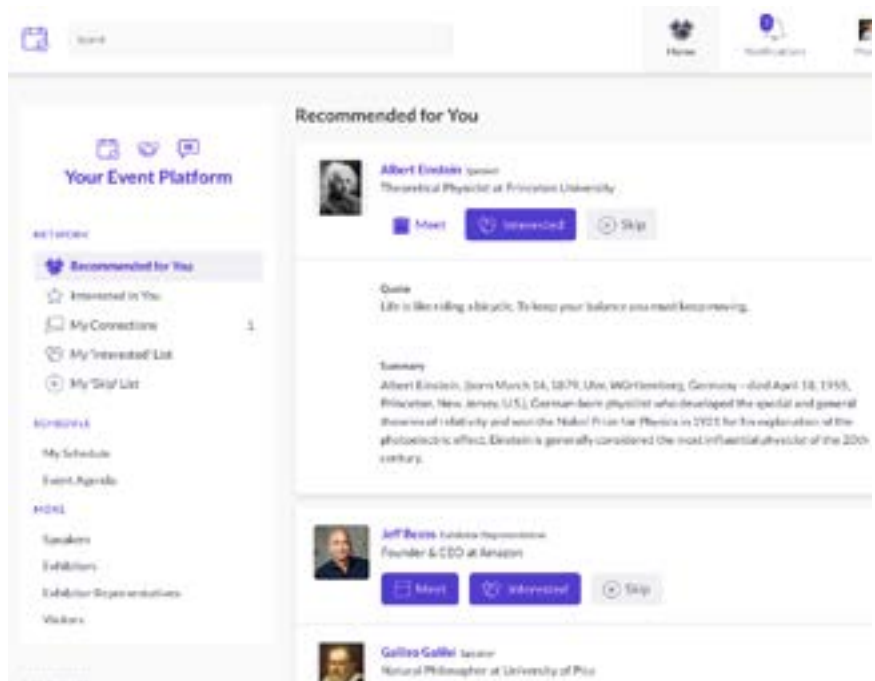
Search

Home
Notifications
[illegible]

Your Event Platform

NETWORK
Recommended for You
Interested in You
My Connections 1
My 'Interested' List
My 'Skip' List

SCHEDULE
My Schedule
Event Agenda

MORE
Speakers
Exhibitors
Exhibitor Representatives
Visitors

Recommended for You

Albert Einstein Speaker
Theoretical Physicist at Princeton University
Meet
Interested
Skip

Quote
Life is like riding a bicycle. To keep your balance you must keep moving.

Summary
Albert Einstein, (born March 14, 1879, Ulm, Württemberg, Germany—died April 18, 1955, Princeton, New Jersey, U.S.), German-born physicist who developed the special and general theories of relativity and won the Nobel Prize for Physics in 1921 for his explanation of the photoelectric effect. Einstein is generally considered the most influential physicist of the 20th century.

Jeff Bezos Exhibitor Representative
Founder & CEO at Amazon
Meet
Interested
Skip

Galileo Galilei Speaker
Natural Philosopher at University of Pisa